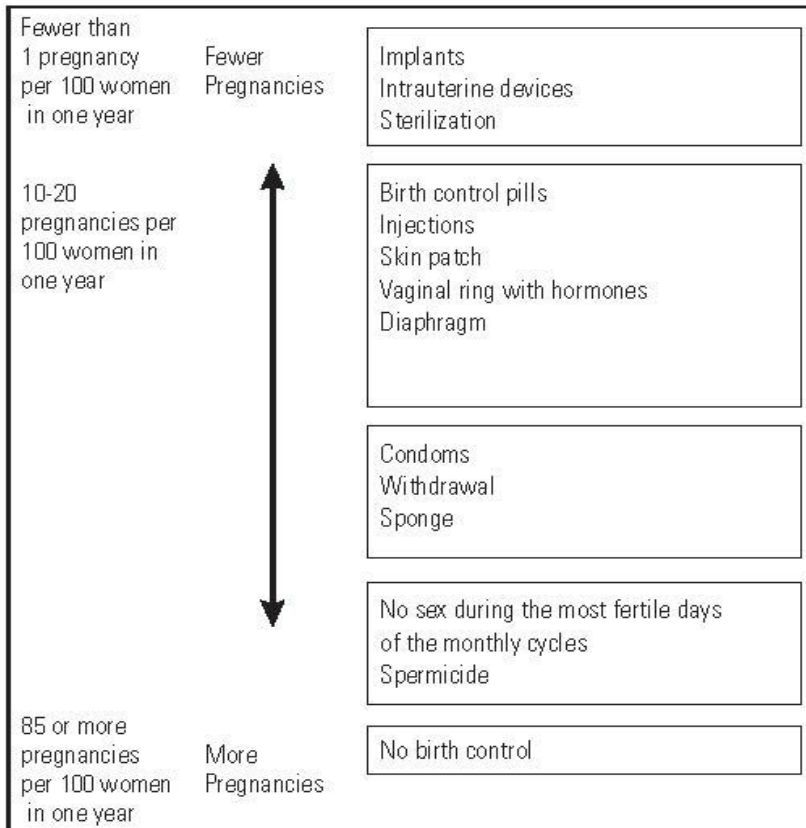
Fewer than 1 pregnancy per 100 women in one year

Fewer Pregnancies

Implants
Intrauterine devices
Sterilization

10-20 pregnancies per 100 women in one year

Birth control pills
Injections
Skin patch
Vaginal ring with hormones
Diaphragm

Condoms
Withdrawal
Sponge

No sex during the most fertile days of the monthly cycles
Spermicide

85 or more pregnancies per 100 women in one year

More Pregnancies

No birth control